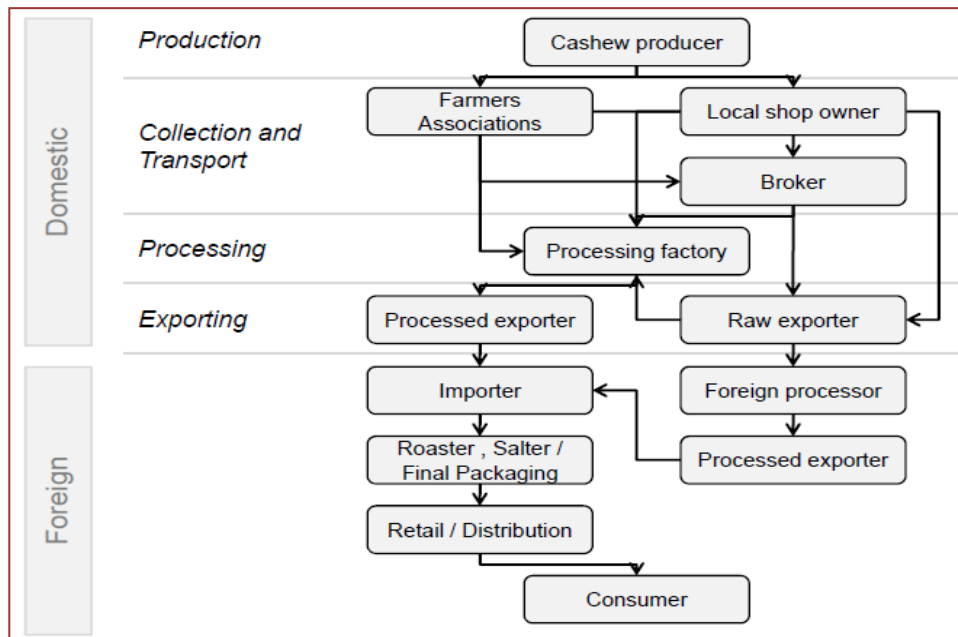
Domestic

Production

Cashew producer

Collection and Transport

Farmers Associations

Local shop owner

Broker

Processing

Processing factory

Exporting

Processed exporter

Raw exporter

Foreign

Importer

Foreign processor

Roaster , Salter / Final Packaging

Processed exporter

Retail / Distribution

Consumer